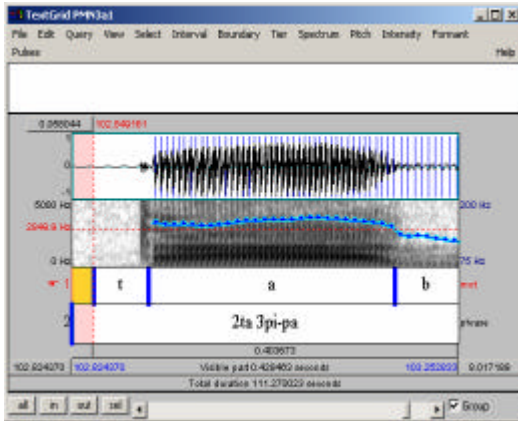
TextGrid PMN3a1

File Edit Query View Select Interval Boundary Tier Spectrum Pitch Intensity Formant Pulses Help

0.068044 102.649161

1

0

-1

5000 Hz

2949.9 Hz

0 Hz

200 Hz

75 Hz

1

t

a

b

mot

2

2ta 3pi-pa

phrase

0.400673

102.624273 102.624273 Visible part 0.428452 seconds 103.252033 8.017199

Total duration 111.279023 seconds

all in out sel

Group